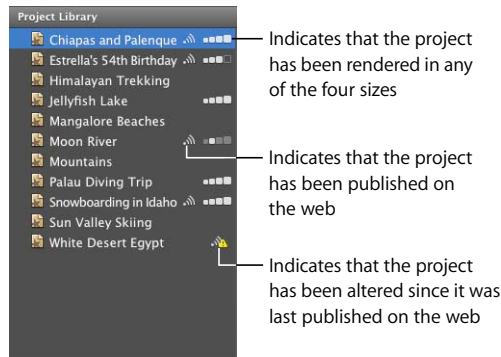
Project Library

Chiapas and Palenque
Estrella's 54th Birthday
Himalayan Trekking
Jellyfish Lake
Mangalore Beaches
Moon River
Mountains
Palau Diving Trip
Snowboarding in Idaho
Sun Valley Skiing
White Desert Egypt

Indicates that the project has been rendered in any of the four sizes

Indicates that the project has been published on the web

Indicates that the project has been altered since it was last published on the web